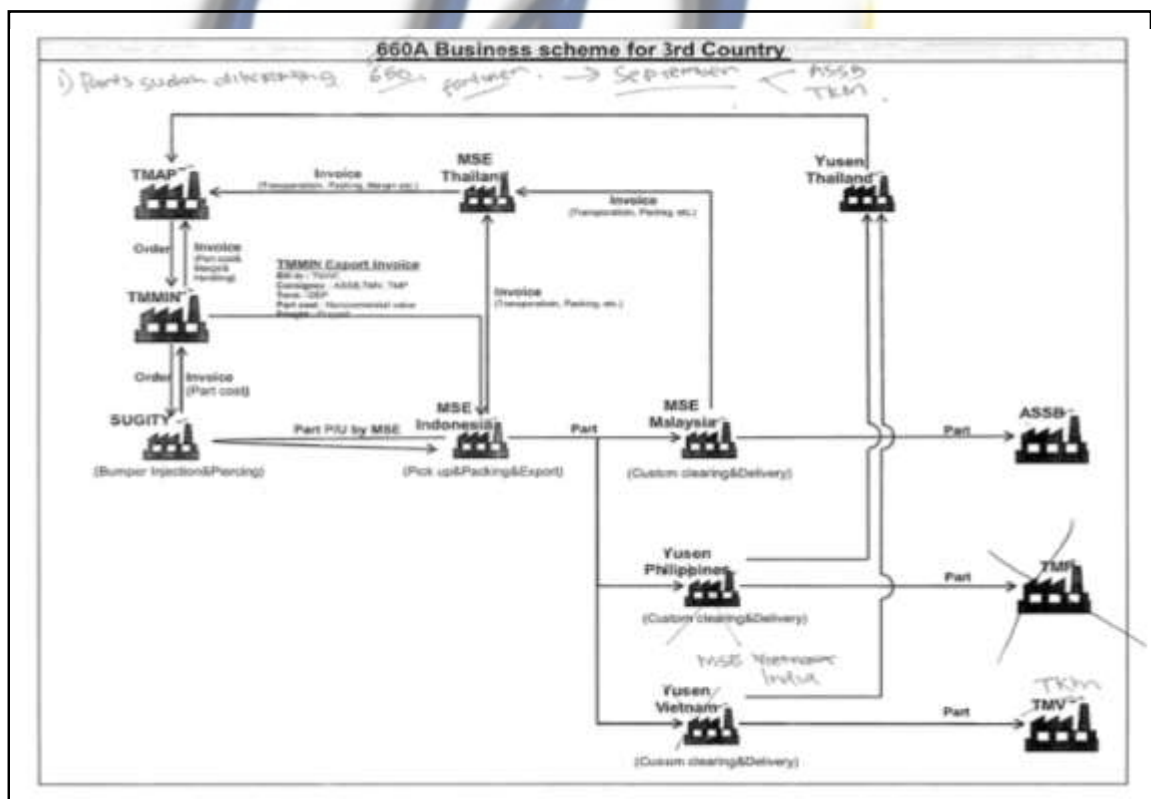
660A Business scheme for 3rd Country

1) Parts sudah diberangkan 660 fortuner → September ← ASSB TKM

TMAP

Invoice (Transportation, Packing, Margin etc.)

MSE Thailand

Invoice (Transportation, Packing, etc.)

Yusen Thailand

Order

Invoice (Part cost, Margin& Handling)

TMMIN

TMMIN Export Invoice
Bill to : TMAP
Consignee : ASSB,TMV, TMP
Term : DEP
Part cost : Noncommercial value
Freight : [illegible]

Invoice (Transportation, Packing, etc.)

Order

Invoice (Part cost)

SUGITY

(Bumper Injection&Piercing)

Part P/U by MSE

MSE Indonesia

(Pick up&Packing&Export)

Part

MSE Malaysia

(Custom clearing&Delivery)

Part

ASSB

Yusen Philippines

(Custom clearing&Delivery)

Part

TMP

ASSB Vietnam India

Yusen Vietnam

(Custom clearing&Delivery)

Part

TKM

TMV